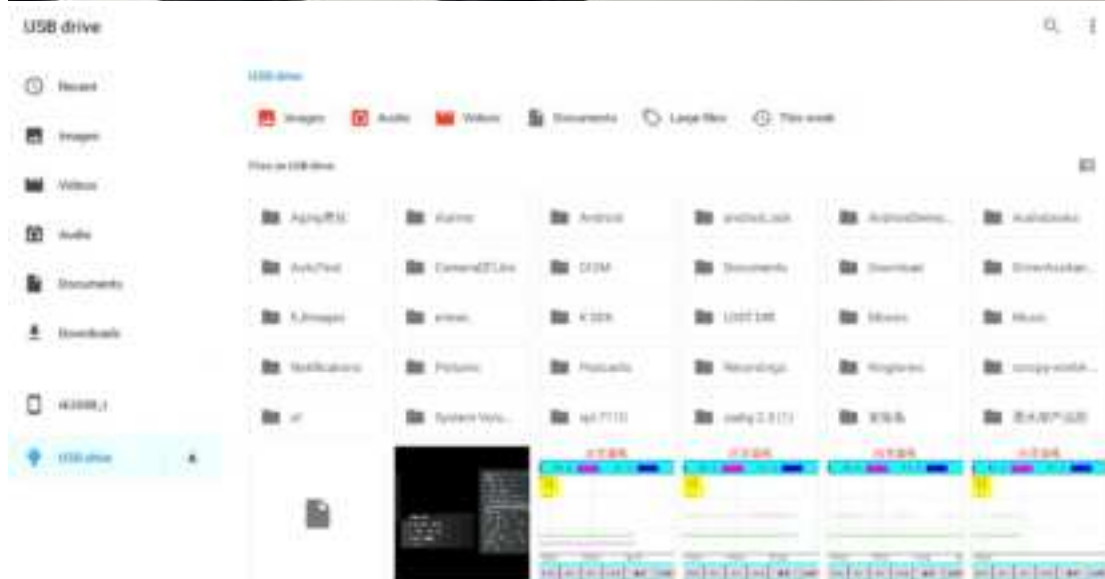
USB drive

Recent

Images

Videos

Audio

Documents

Downloads

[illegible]

USB drive

USB drive

Images Audio Videos Documents Large files This week

Files in USB drive

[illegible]
Alarms
Android
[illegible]
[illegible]
Audiobooks

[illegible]
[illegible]
DCIM
Documents
Download
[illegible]

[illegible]
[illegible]
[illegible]
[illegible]
Movies
Music

Notifications
Pictures
Podcasts
Recordings
Ringtones
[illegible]

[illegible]
System Volu...
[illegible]
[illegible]
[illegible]
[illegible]